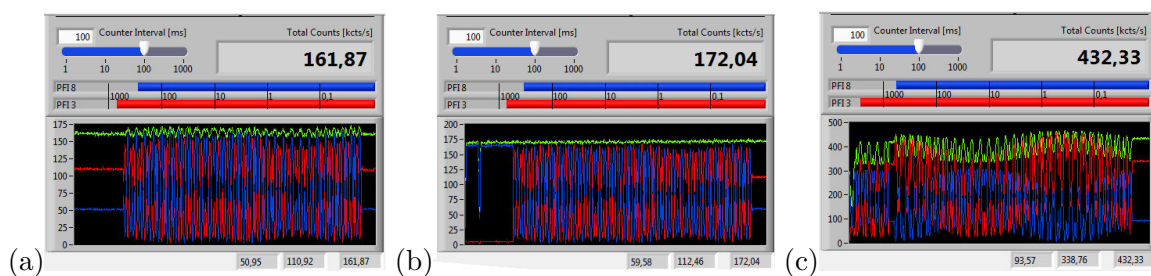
100 Counter Interval [ms]
1 10 100 1000
Total Counts [kcts/s]
161,87
PFI 8
PFI 3
1000 100 10 1 0,1
175
150
125
100
75
50
25
0
(a)
50,95 110,92 161,87

100 Counter Interval [ms]
1 10 100 1000
Total Counts [kcts/s]
172,04
PFI 8
PFI 3
1000 100 10 1 0,1
200
175
150
125
100
75
50
25
0
(b)
59,58 112,46 172,04

100 Counter Interval [ms]
1 10 100 1000
Total Counts [kcts/s]
432,33
PFI 8
PFI 3
1000 100 10 1 0,1
500
400
300
200
100
0
(c)
93,57 338,76 432,33